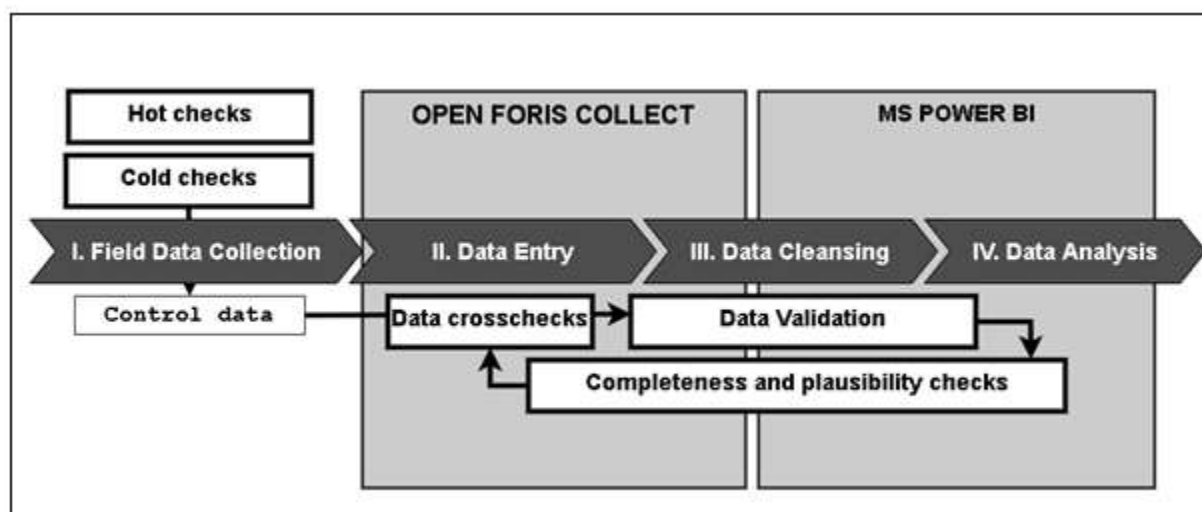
Hot checks

Cold checks

OPEN FORIS COLLECT

MS POWER BI

I. Field Data Collection

II. Data Entry

III. Data Cleansing

IV. Data Analysis

Control data

Data crosschecks

Data Validation

Completeness and plausibility checks